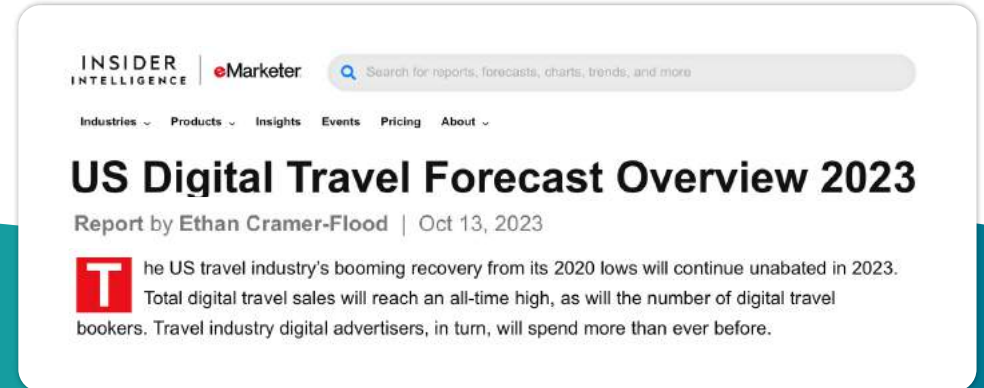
INSIDER INTELLIGENCE | eMarketer

Search for reports, forecasts, charts, trends, and more

Industries ⌄ Products ⌄ Insights Events Pricing About ⌄

US Digital Travel Forecast Overview 2023

Report by Ethan Cramer-Flood | Oct 13, 2023

The US travel industry's booming recovery from its 2020 lows will continue unabated in 2023. Total digital travel sales will reach an all-time high, as will the number of digital travel bookers. Travel industry digital advertisers, in turn, will spend more than ever before.